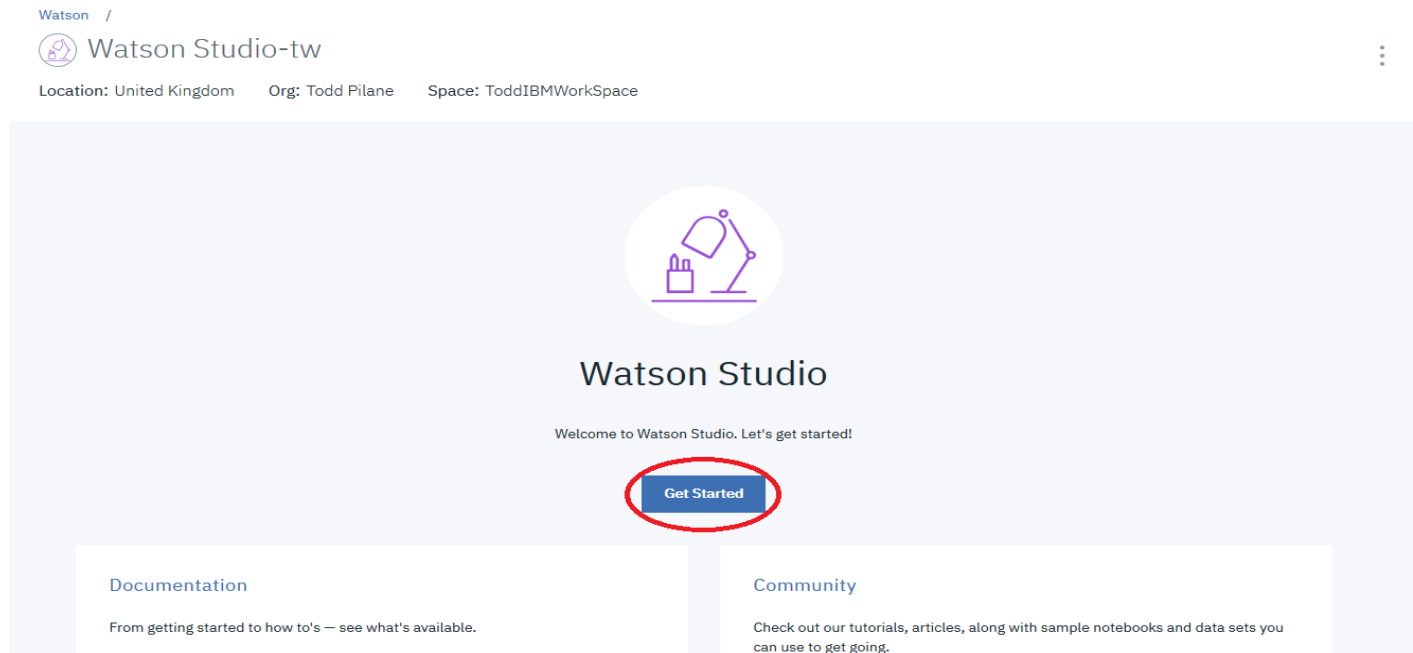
Watson /

Watson Studio-tw

Location: United Kingdom Org: Todd Pilane Space: ToddIBMWorkSpace

Watson Studio

Welcome to Watson Studio. Let's get started!

Get Started

Documentation

From getting started to how to's — see what's available.

Community

Check out our tutorials, articles, along with sample notebooks and data sets you can use to get going.